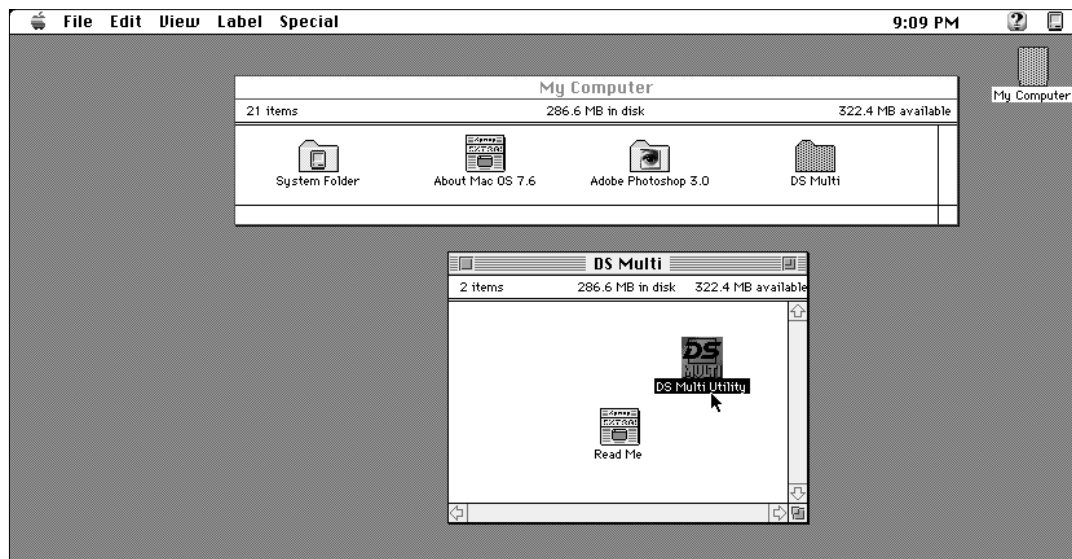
File Edit View Label Special 9:09 PM

My Computer

My Computer
21 items 286.6 MB in disk 322.4 MB available

System Folder
About Mac OS 7.6
Adobe Photoshop 3.0
DS Multi

DS Multi
2 items 286.6 MB in disk 322.4 MB available

DS MULTI
DS Multi Utility

Read Me